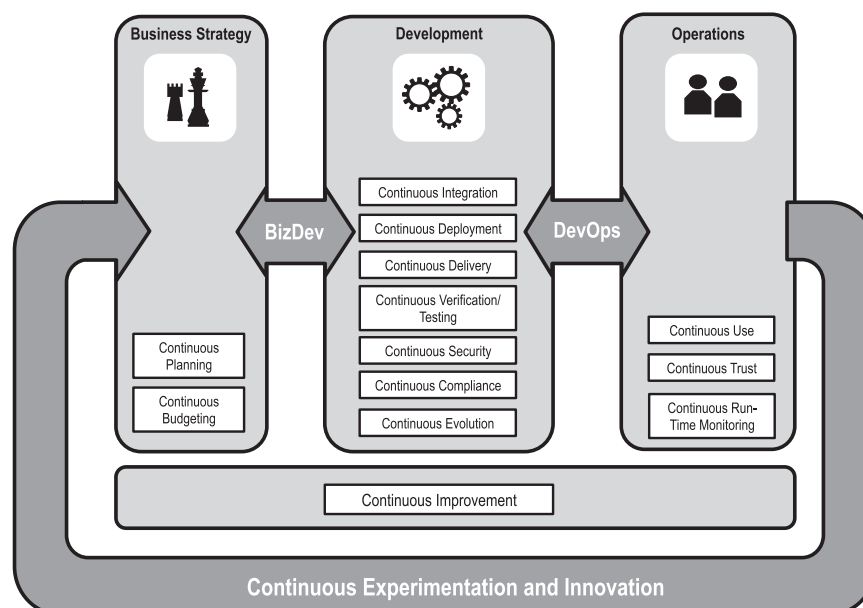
Business Strategy

Development

Operations

Continuous Integration

Continuous Deployment

Continuous Delivery

Continuous Verification/ Testing

Continuous Security

Continuous Compliance

Continuous Evolution

BizDev

DevOps

Continuous Planning

Continuous Budgeting

Continuous Use

Continuous Trust

Continuous Run-Time Monitoring

Continuous Improvement

Continuous Experimentation and Innovation